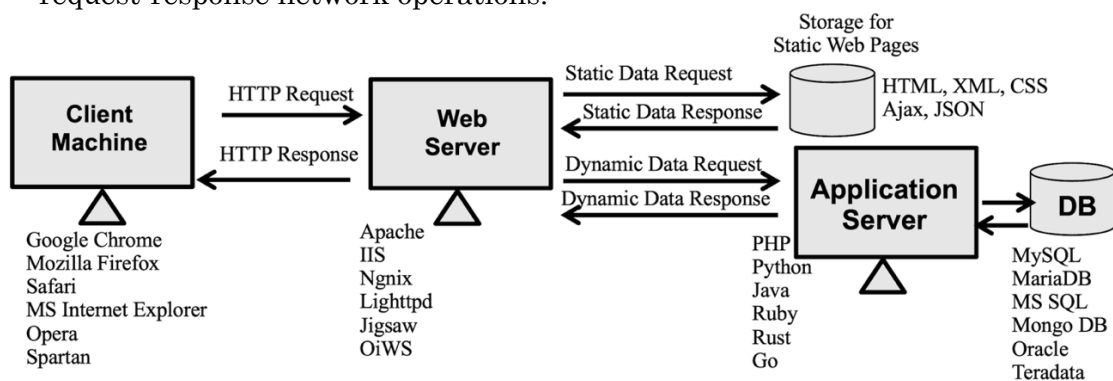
request-response network operations.

Storage for Static Web Pages

Client Machine

HTTP Request

HTTP Response

Web Server

Static Data Request

Static Data Response

HTML, XML, CSS Ajax, JSON

Dynamic Data Request

Dynamic Data Response

Application Server

DB

Google Chrome
Mozilla Firefox
Safari
MS Internet Explorer
Opera
Spartan

Apache
IIS
Ngnix
Lighttpd
Jigsaw
OiWS

PHP
Python
Java
Ruby
Rust
Go

MySQL
MariaDB
MS SQL
Mongo DB
Oracle
Teradata